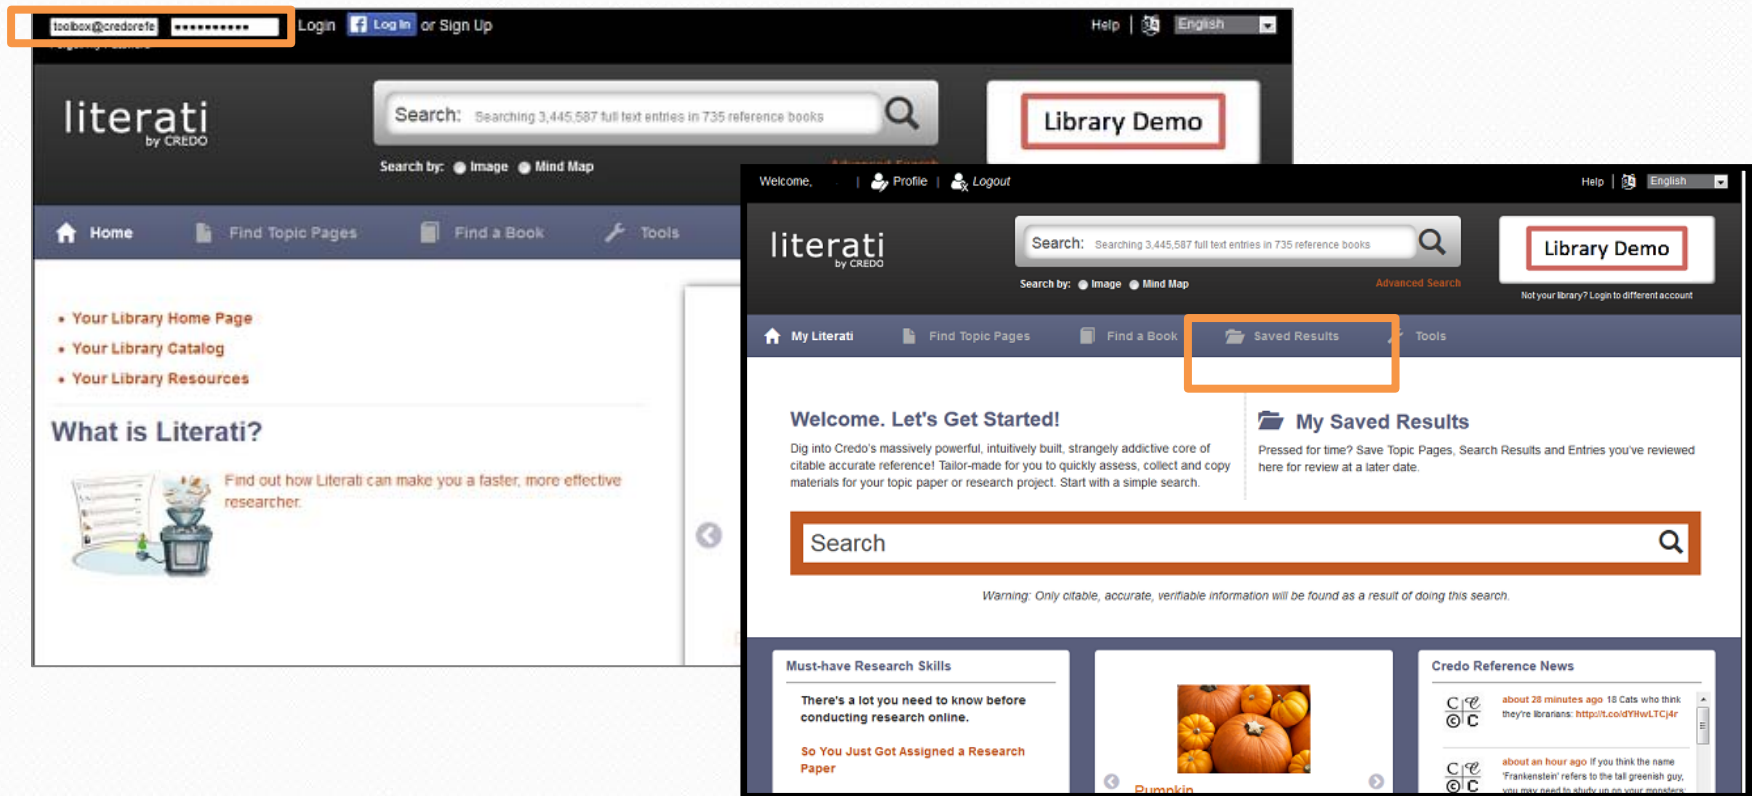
toolbox@credorefe ••••••••••• Login Log In or Sign Up

Help English

literati by CREDO

Search: Searching 3,445,587 full text entries in 735 reference books

Search by: Image Mind Map

Library Demo

Home Find Topic Pages Find a Book Tools

• Your Library Home Page
• Your Library Catalog
• Your Library Resources

What is Literati?

Find out how Literati can make you a faster, more effective researcher.

Welcome, | Profile | Logout

Help English

literati by CREDO

Search: Searching 3,445,587 full text entries in 735 reference books

Search by: Image Mind Map

Advanced Search

Library Demo

Not your library? Login to different account

My Literati Find Topic Pages Find a Book Saved Results Tools

Welcome. Let's Get Started!

Dig into Credo's massively powerful, intuitively built, strangely addictive core of citable accurate reference! Tailor-made for you to quickly assess, collect and copy materials for your topic paper or research project. Start with a simple search.

My Saved Results

Pressed for time? Save Topic Pages, Search Results and Entries you've reviewed here for review at a later date.

Search

Warning: Only citable, accurate, verifiable information will be found as a result of doing this search.

Must-have Research Skills

There's a lot you need to know before conducting research online.

So You Just Got Assigned a Research Paper

Pumpkin

Credo Reference News

about 28 minutes ago 18 Cats who think they're librarians: http://t.co/dYHwLTCj4r

about an hour ago If you think the name 'Frankenstein' refers to the tall greenish guy, you may need to study up on your monsters: